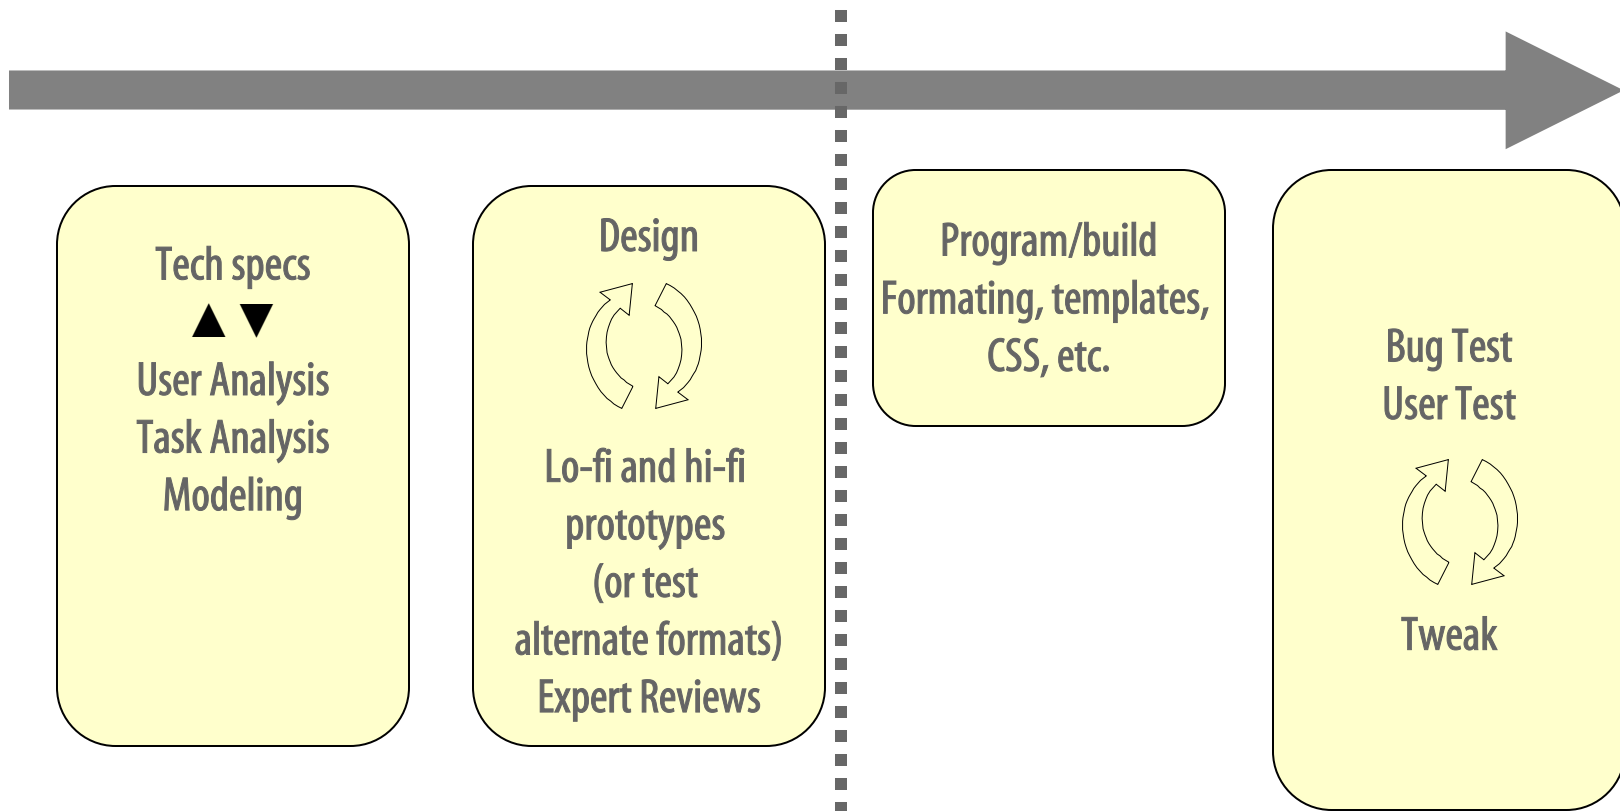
Tech specs
▲ ▼
User Analysis
Task Analysis
Modeling

Design

Lo-fi and hi-fi prototypes (or test alternate formats)
Expert Reviews

Program/build
Formating, templates, CSS, etc.

Bug Test
User Test

Tweak